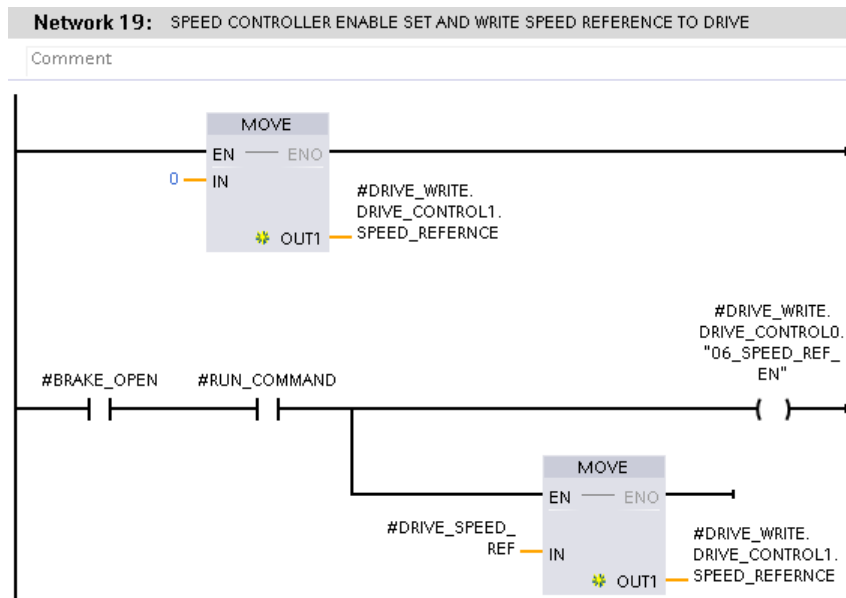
Network 19: SPEED CONTROLLER ENABLE SET AND WRITE SPEED REFERENCE TO DRIVE

Comment

MOVE
EN ENO
0 IN
OUT1 #DRIVE_WRITE. DRIVE_CONTROL1. SPEED_REFERNCE

#BRAKE_OPEN #RUN_COMMAND

#DRIVE_WRITE. DRIVE_CONTROL0. "06_SPEED_REF_ EN"

MOVE
EN ENO
#DRIVE_SPEED_ REF IN
OUT1 #DRIVE_WRITE. DRIVE_CONTROL1. SPEED_REFERNCE